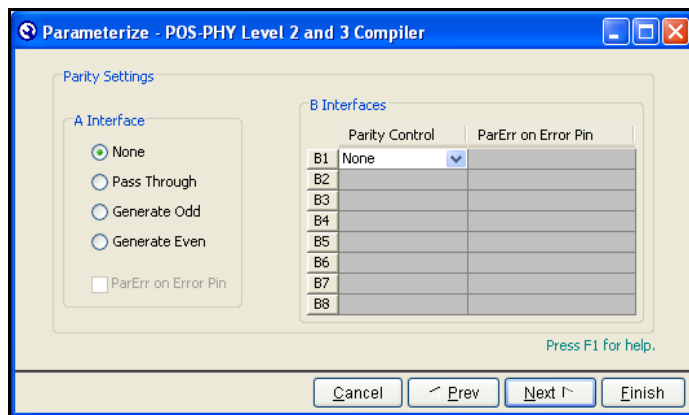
Parameterize - POS-PHY Level 2 and 3 Compiler

Parity Settings

A Interface

None

Pass Through

Generate Odd

Generate Even

ParErr on Error Pin

B Interfaces

| | Parity Control | ParErr on Error Pin |
|---|---|---|
| B1 | None | |
| B2 | | |
| B3 | | |
| B4 | | |
| B5 | | |
| B6 | | |
| B7 | | |
| B8 | | |

Press F1 for help.

Cancel | < Prev | Next > | Finish